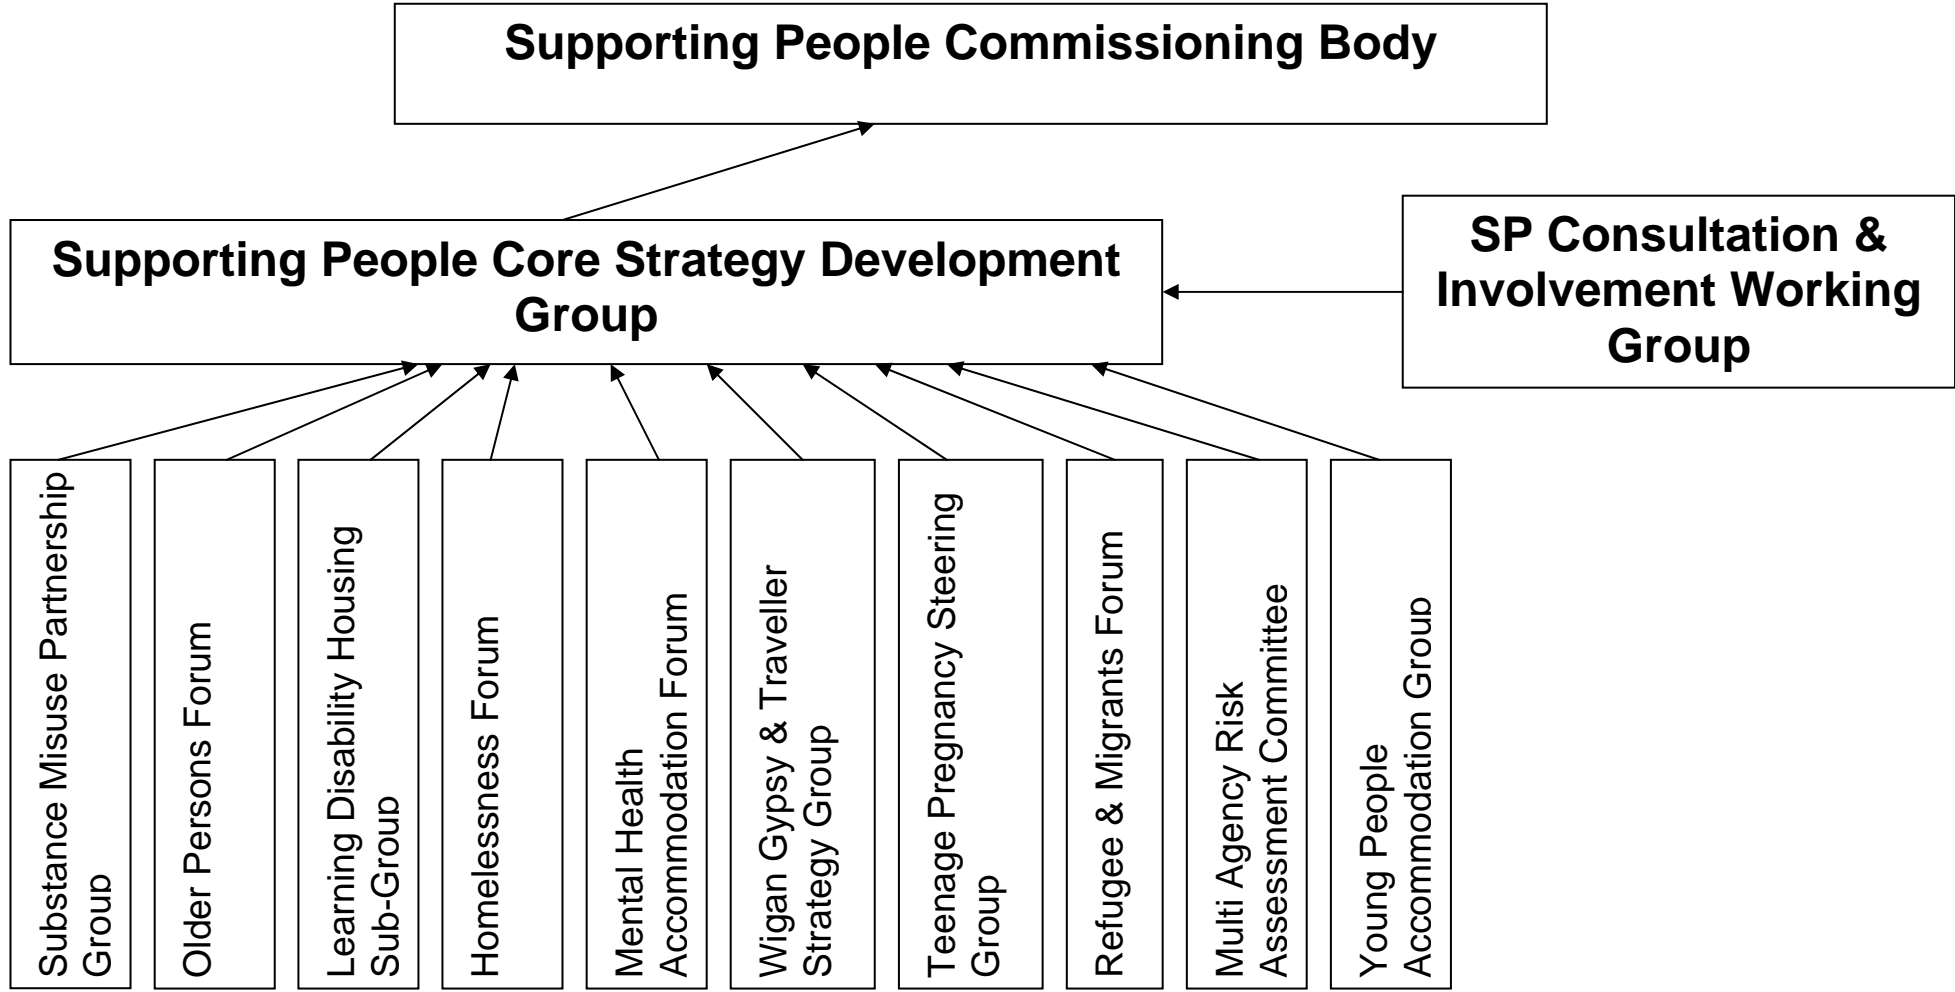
Supporting People Commissioning Body

Supporting People Core Strategy Development Group

SP Consultation & Involvement Working Group

Substance Misuse Partnership Group

Older Persons Forum

Learning Disability Housing Sub-Group

Homelessness Forum

Mental Health Accommodation Forum

Wigan Gypsy & Traveller Strategy Group

Teenage Pregnancy Steering Group

Refugee & Migrants Forum

Multi Agency Risk Assessment Committee

Young People Accommodation Group